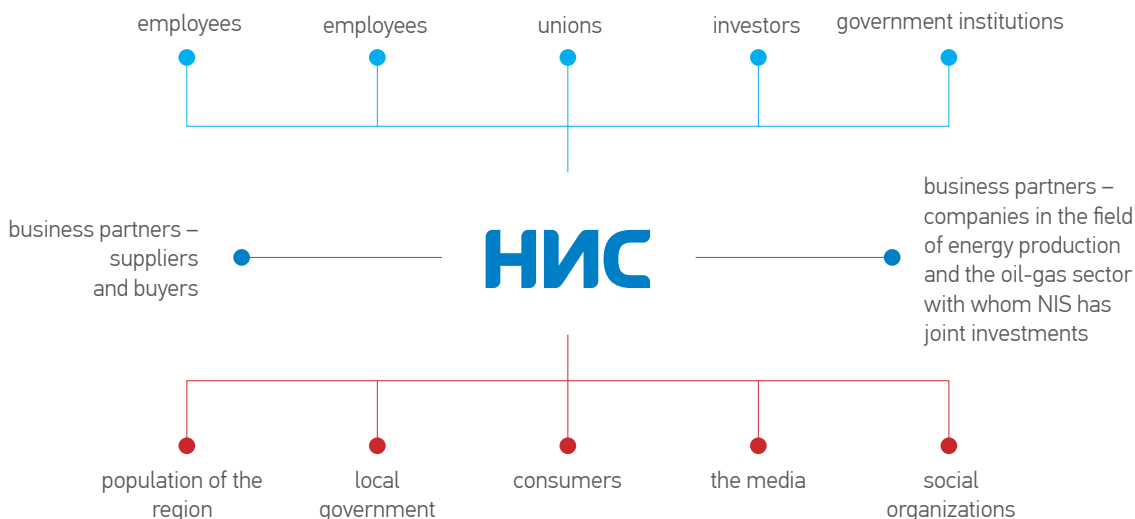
employees

employees

unions

investors

government institutions

business partners – suppliers and buyers

НИС

business partners – companies in the field of energy production and the oil-gas sector with whom NIS has joint investments

population of the region

local government

consumers

the media

social organizations